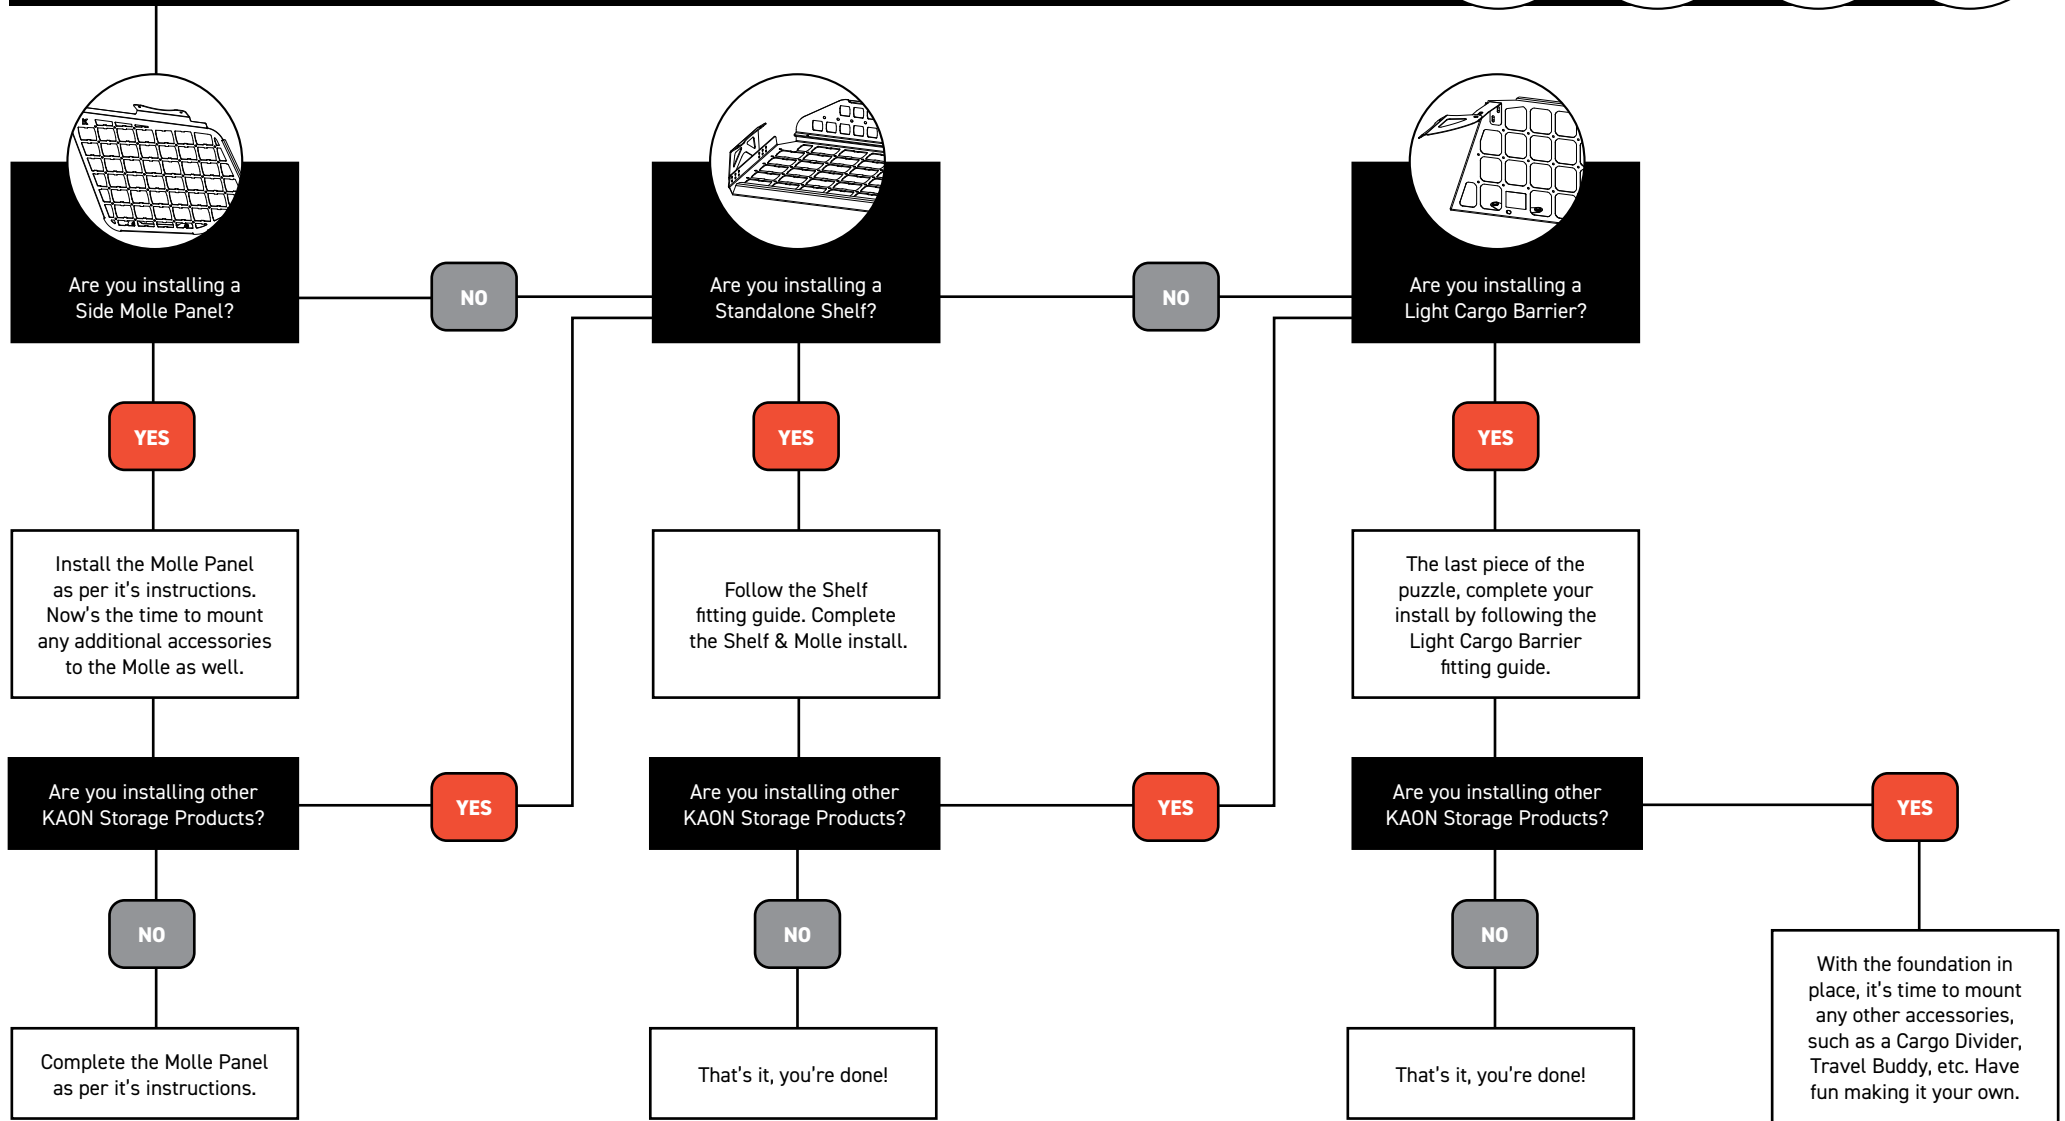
Are you installing a Side Molle Panel?

NO

Are you installing a Standalone Shelf?

NO

Are you installing a Light Cargo Barrier?

YES

YES

YES

Install the Molle Panel as per it's instructions. Now's the time to mount any additional accessories to the Molle as well.

Follow the Shelf fitting guide. Complete the Shelf & Molle install.

The last piece of the puzzle, complete your install by following the Light Cargo Barrier fitting guide.

Are you installing other KAON Storage Products?

YES

Are you installing other KAON Storage Products?

YES

Are you installing other KAON Storage Products?

YES

NO

NO

NO

Complete the Molle Panel as per it's instructions.

That's it, you're done!

That's it, you're done!

With the foundation in place, it's time to mount any other accessories, such as a Cargo Divider, Travel Buddy, etc. Have fun making it your own.